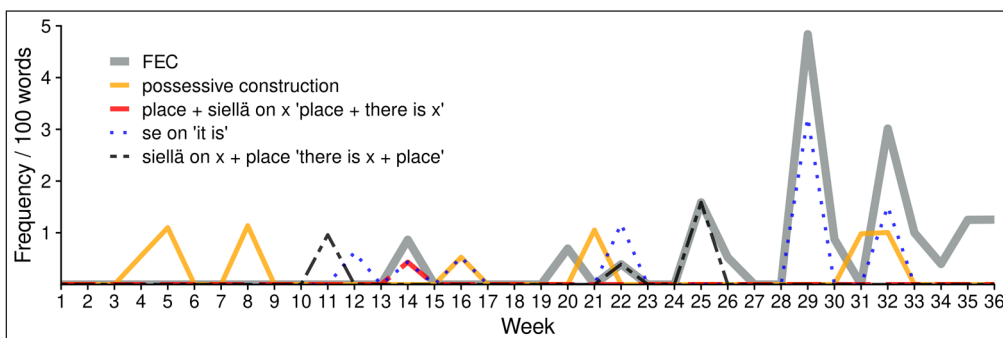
FEC
possessive construction
place + siellä on x 'place + there is x'
se on 'it is'
siellä on x + place 'there is x + place'

Frequency / 100 words
5
4
3
2
1

1 2 3 4 5 6 7 8 9 10 11 12 13 14 15 16 17 18 19 20 21 22 23 24 25 26 27 28 29 30 31 32 33 34 35 36
Week